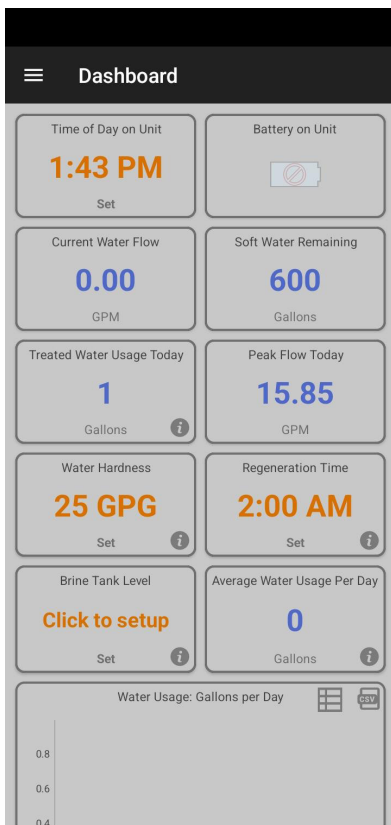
Dashboard

Time of Day on Unit
1:43 PM
Set

Battery on Unit

Current Water Flow
0.00
GPM

Soft Water Remaining
600
Gallons

Treated Water Usage Today
1
Gallons

Peak Flow Today
15.85
GPM

Water Hardness
25 GPG
Set

Regeneration Time
2:00 AM
Set

Brine Tank Level
Click to setup
Set

Average Water Usage Per Day
0
Gallons

Water Usage: Gallons per Day
CSV
0.8
0.6
0.4